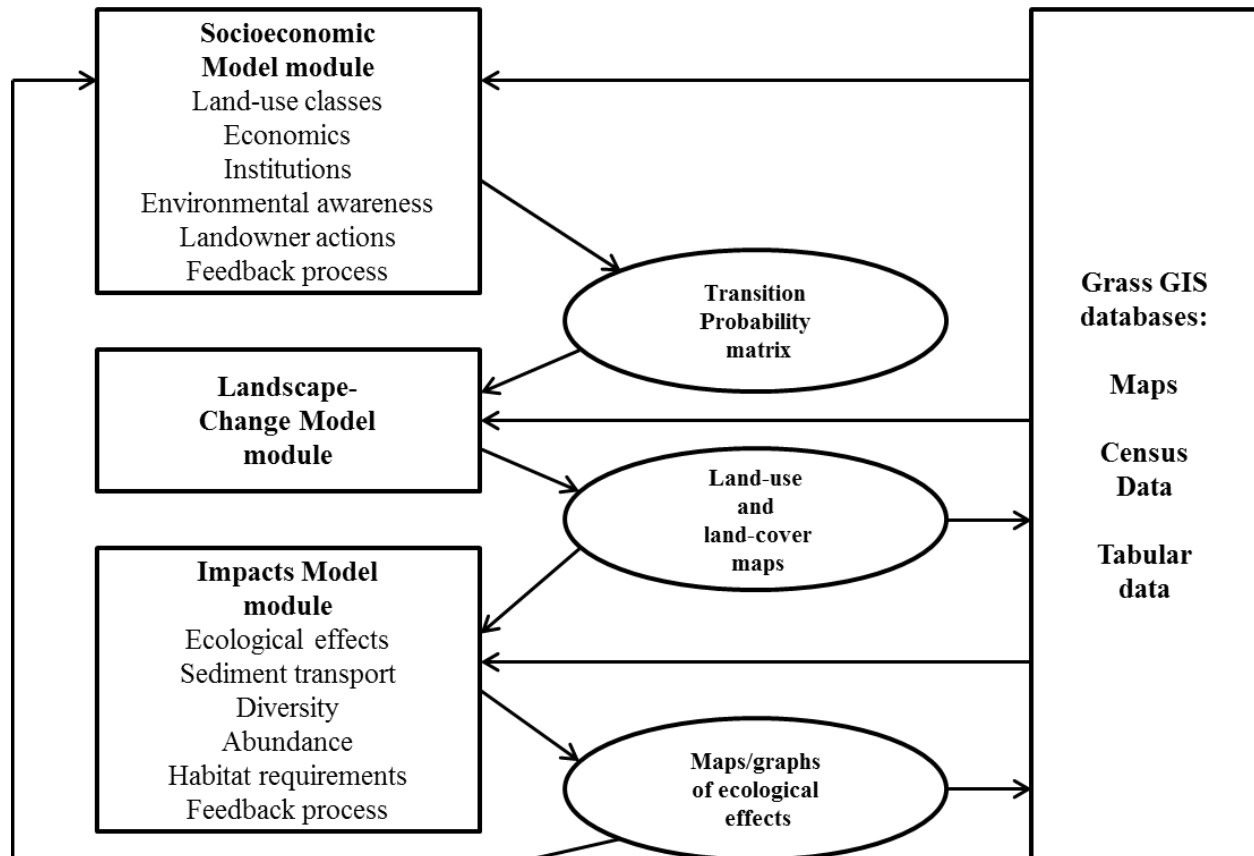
Socioeconomic Model module
Land-use classes
Economics
Institutions
Environmental awareness
Landowner actions
Feedback process

Transition Probability matrix

Landscape-Change Model module

Land-use and land-cover maps

Impacts Model module
Ecological effects
Sediment transport
Diversity
Abundance
Habitat requirements
Feedback process

Maps/graphs of ecological effects

Grass GIS databases:

Maps

Census Data

Tabular data